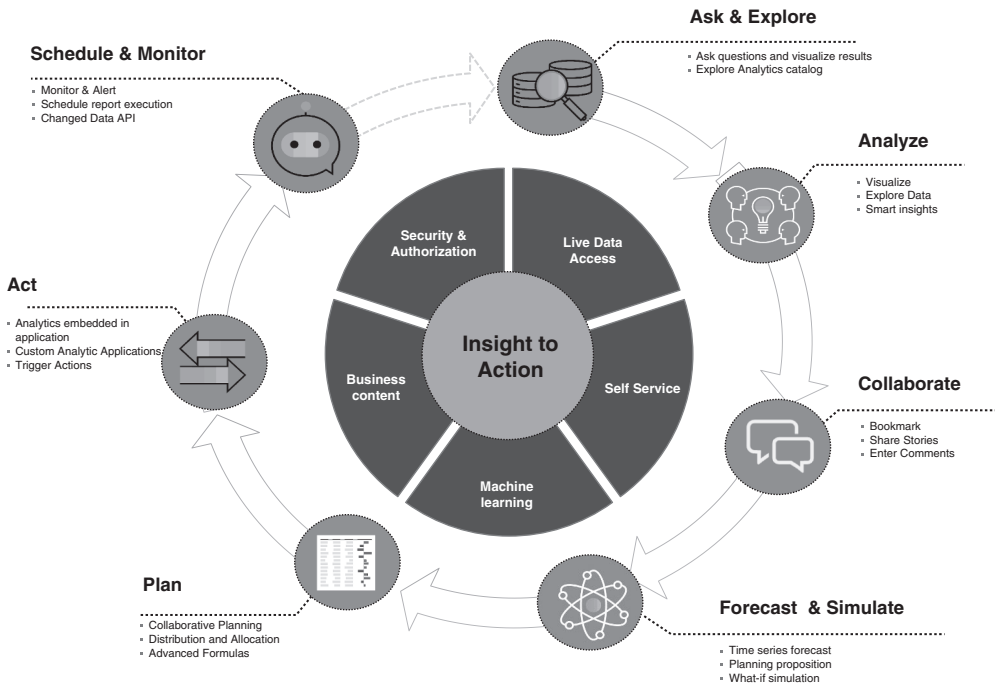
Schedule & Monitor
- Monitor & Alert
- Schedule report execution
- Changed Data API

Ask & Explore
- Ask questions and visualize results
- Explore Analytics catalog

Analyze
- Visualize
- Explore Data
- Smart insights

Act
- Analytics embedded in application
- Custom Analytic Applications
- Trigger Actions

Security & Authorization

Live Data Access

Insight to Action

Business content

Self Service

Machine learning

Collaborate
- Bookmark
- Share Stories
- Enter Comments

Plan
- Collaborative Planning
- Distribution and Allocation
- Advanced Formulas

Forecast & Simulate
- Time series forecast
- Planning proposition
- What-if simulation